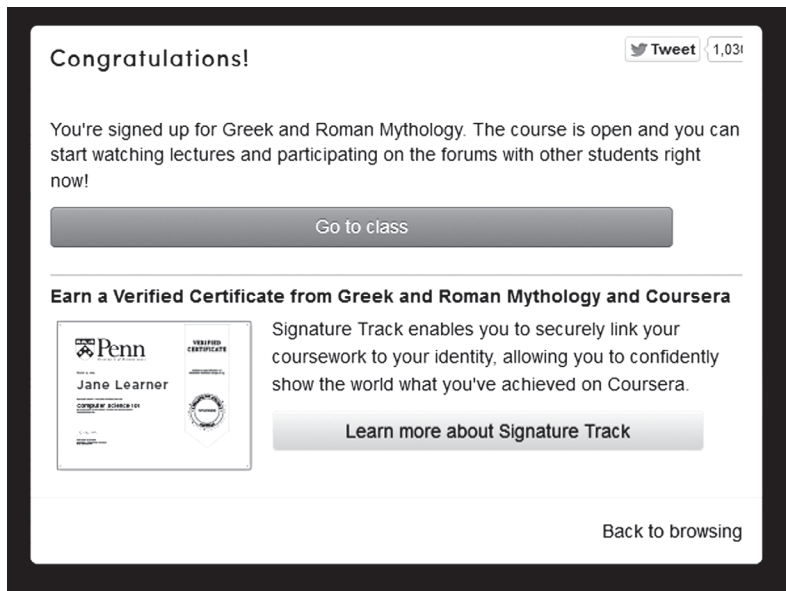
Congratulations!

Tweet 1,03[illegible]

You're signed up for Greek and Roman Mythology. The course is open and you can start watching lectures and participating on the forums with other students right now!

Go to class

Earn a Verified Certificate from Greek and Roman Mythology and Coursera

Penn

VERIFIED CERTIFICATE

Jane Learner

computer science 101

Signature Track enables you to securely link your coursework to your identity, allowing you to confidently show the world what you've achieved on Coursera.

Learn more about Signature Track

Back to browsing